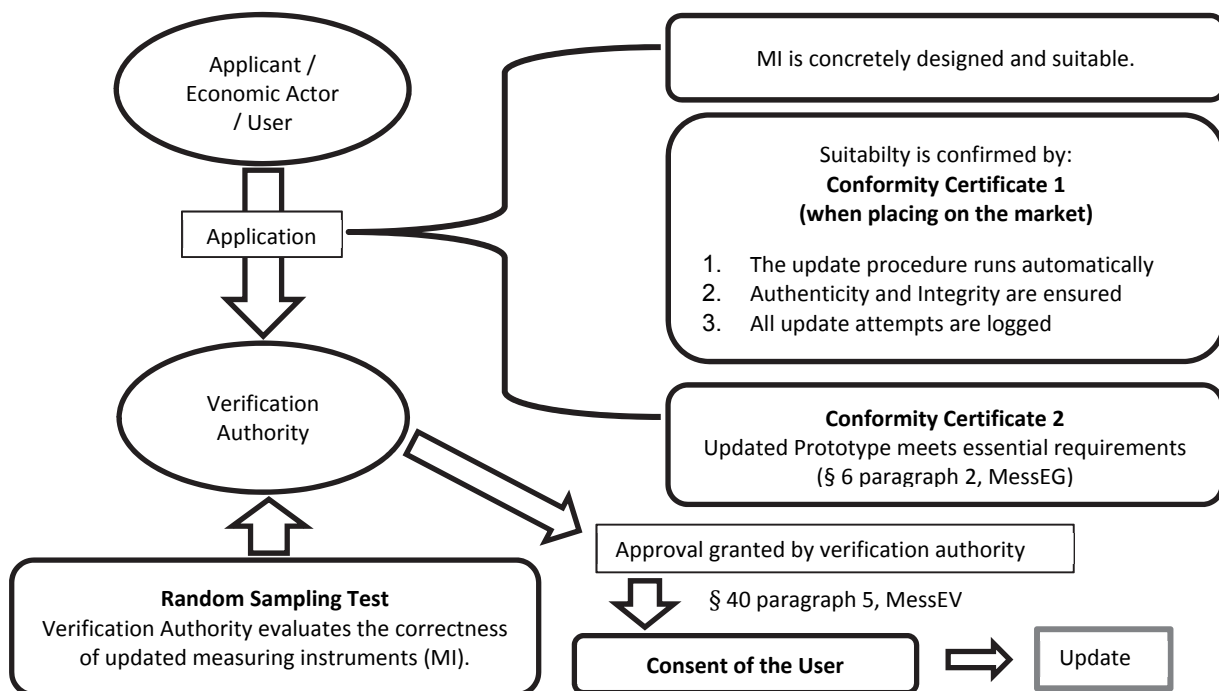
Applicant / Economic Actor / User

Application

Verification Authority

MI is concretely designed and suitable.

Suitabilty is confirmed by:
**Conformity Certificate 1 (when placing on the market)**

1. The update procedure runs automatically
2. Authenticity and Integrity are ensured
3. All update attempts are logged

**Conformity Certificate 2**
Updated Prototype meets essential requirements (§ 6 paragraph 2, MessEG)

Approval granted by verification authority

§ 40 paragraph 5, MessEV

**Random Sampling Test**
Verification Authority evaluates the correctness of updated measuring instruments (MI).

**Consent of the User**

Update